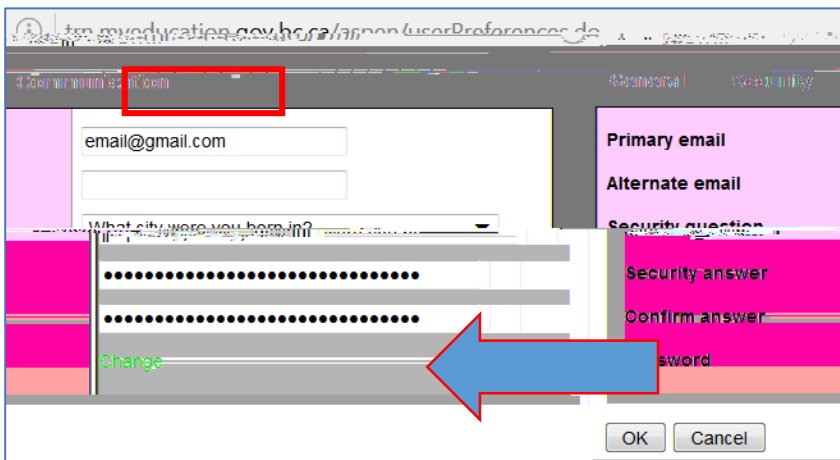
tm.myeducation.gov.bc.ca/aspen/userPreferences.do

Communication

General Security

email@gmail.com

Primary email

Alternate email

What city were you born in?

Security question

••••••••••••••••••••••••••••••••

Security answer

••••••••••••••••••••••••••••••••

Confirm answer

Change

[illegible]sword

OK Cancel